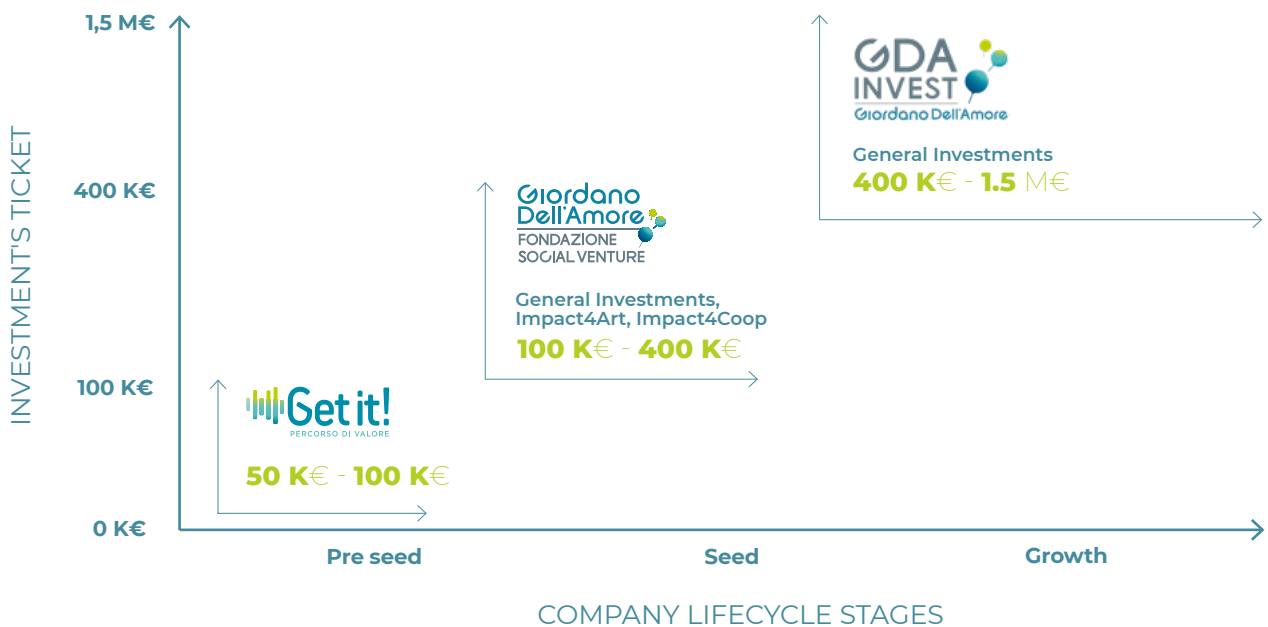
1,5 M€

400 K€

100 K€

0 K€

INVESTMENT'S TICKET

GDA INVEST
Giordano Dell'Amore

General Investments
400 K€ - 1.5 M€

Giordano Dell'Amore
FONDAZIONE SOCIAL VENTURE

General Investments, Impact4Art, Impact4Coop
100 K€ - 400 K€

Get it!
PERCORSO DI VALORE

50 K€ - 100 K€

Pre seed

Seed

Growth

COMPANY LIFECYCLE STAGES